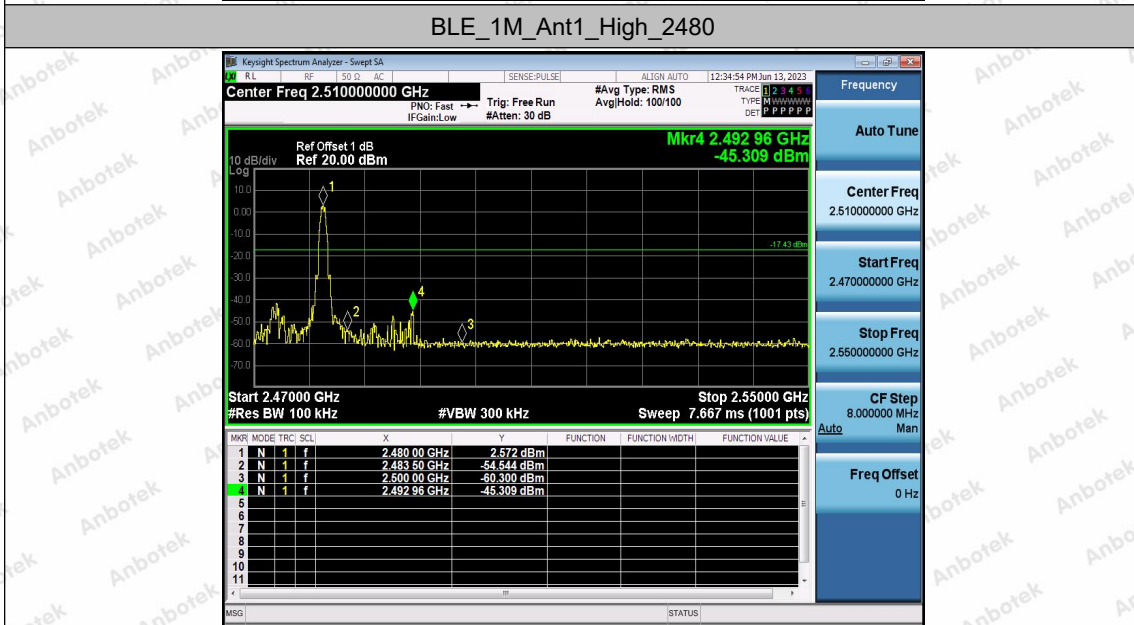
BLE_1M_Ant1_High_2480

Keysight Spectrum Analyzer - Swept SA

RL RF 50 Ω AC SENSE:PULSE ALIGN AUTO 12:34:54 PM Jun 13, 2023

Center Freq 2.510000000 GHz

PNO: Fast IFGain:Low Trig: Free Run #Atten: 30 dB #Avg Type: RMS Avg|Hold: 100/100

TRACE 1 2 3 4 5 6 TYPE M WWWWW DET P P P P P P

Frequency

Auto Tune

Ref Offset 1 dB
10 dB/div Ref 20.00 dBm
Log

Mkr4 2.492 96 GHz
-45.309 dBm

10.0
0.00
-10.0
-20.0
-30.0
-40.0
-50.0
-60.0
-70.0

-17.43 dBm

1
2
3
4

Start 2.47000 GHz
#Res BW 100 kHz
#VBW 300 kHz
Stop 2.55000 GHz
Sweep 7.667 ms (1001 pts)

Center Freq
2.510000000 GHz

Start Freq
2.470000000 GHz

Stop Freq
2.550000000 GHz

CF Step
8.000000 MHz
Auto Man

Freq Offset
0 Hz

| MKR | MODE | TRC | SCL | X | Y | FUNCTION | FUNCTION WIDTH | FUNCTION VALUE |
|---|---|---|---|---|---|---|---|---|
| 1 | N | 1 | f | 2.480 00 GHz | 2.572 dBm | | | |
| 2 | N | 1 | f | 2.483 50 GHz | -54.544 dBm | | | |
| 3 | N | 1 | f | 2.500 00 GHz | -60.300 dBm | | | |
| 4 | N | 1 | f | 2.492 96 GHz | -45.309 dBm | | | |
| 5 | | | | | | | | |
| 6 | | | | | | | | |
| 7 | | | | | | | | |
| 8 | | | | | | | | |
| 9 | | | | | | | | |
| 10 | | | | | | | | |
| 11 | | | | | | | | |

MSG STATUS